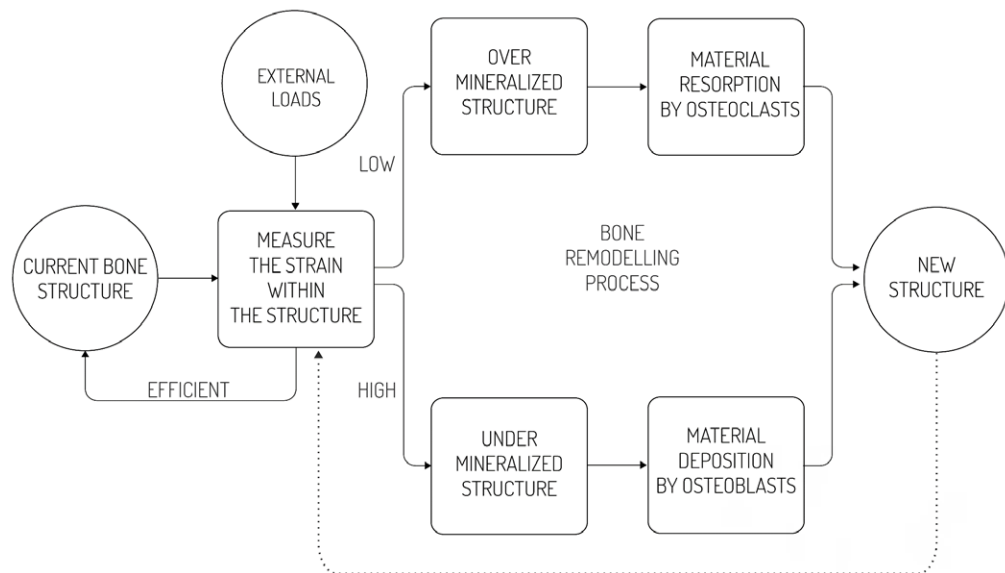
EXTERNAL LOADS

CURRENT BONE STRUCTURE

MEASURE THE STRAIN WITHIN THE STRUCTURE

EFFICIENT

LOW

HIGH

OVER MINERALIZED STRUCTURE

MATERIAL RESORPTION BY OSTEOCLASTS

BONE REMODELLING PROCESS

UNDER MINERALIZED STRUCTURE

MATERIAL DEPOSITION BY OSTEOBLASTS

NEW STRUCTURE